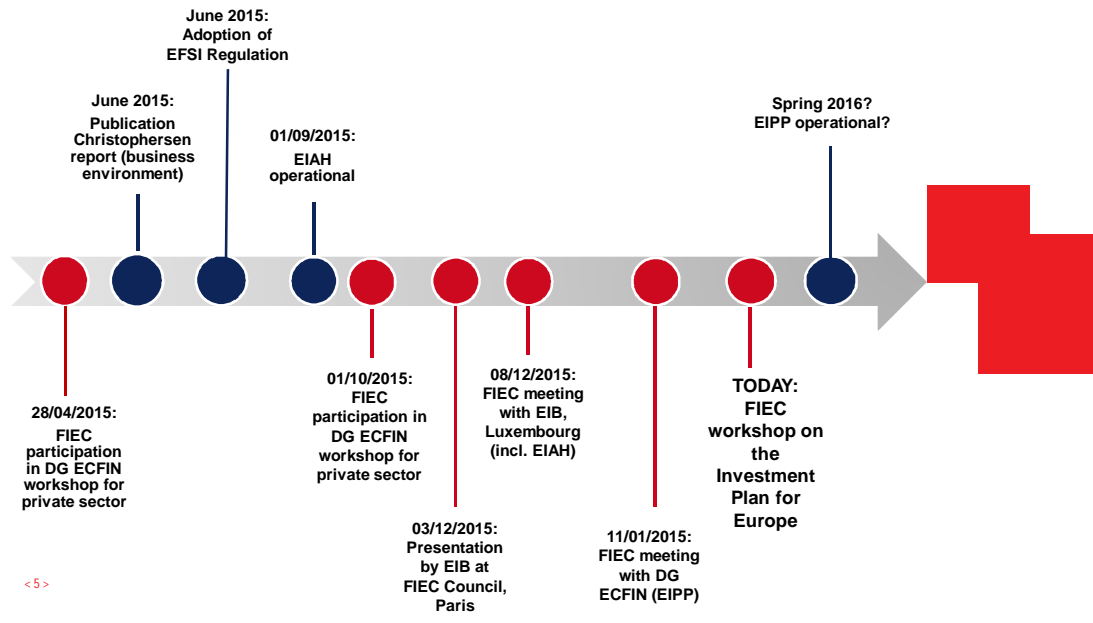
June 2015: Adoption of EFSI Regulation

June 2015: Publication Christophersen report (business environment)

01/09/2015: EIAH operational

Spring 2016? EIPP operational?

28/04/2015: FIEC participation in DG ECFIN workshop for private sector

01/10/2015: FIEC participation in DG ECFIN workshop for private sector

03/12/2015: Presentation by EIB at FIEC Council, Paris

08/12/2015: FIEC meeting with EIB, Luxembourg (incl. EIAH)

11/01/2015: FIEC meeting with DG ECFIN (EIPP)

TODAY: FIEC workshop on the Investment Plan for Europe

< 5 >